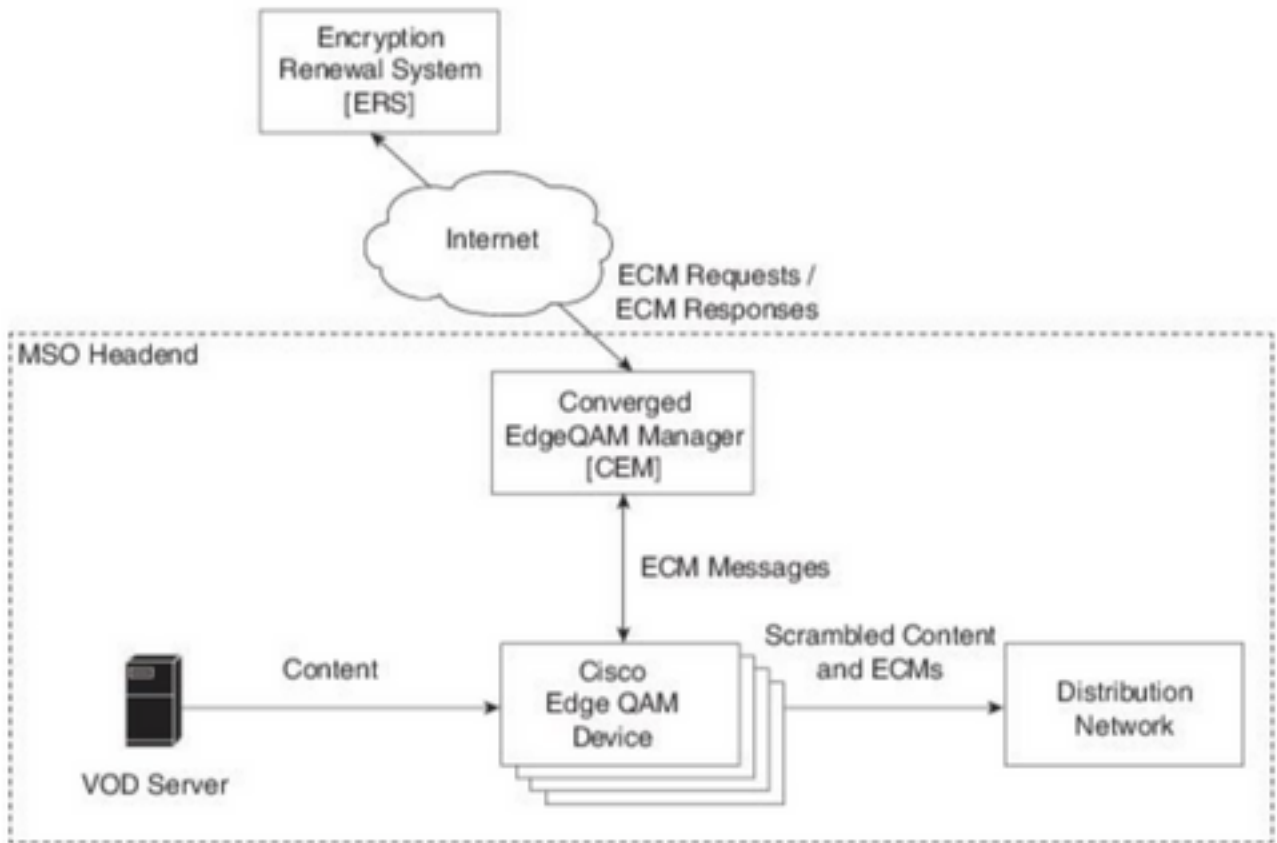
Encryption Renewal System [ERS]

Internet

ECM Requests / ECM Responses

MSO Headend

Converged EdgeQAM Manager [CEM]

ECM Messages

Content

Cisco Edge QAM Device

Scrambled Content and ECMs

Distribution Network

VOD Server